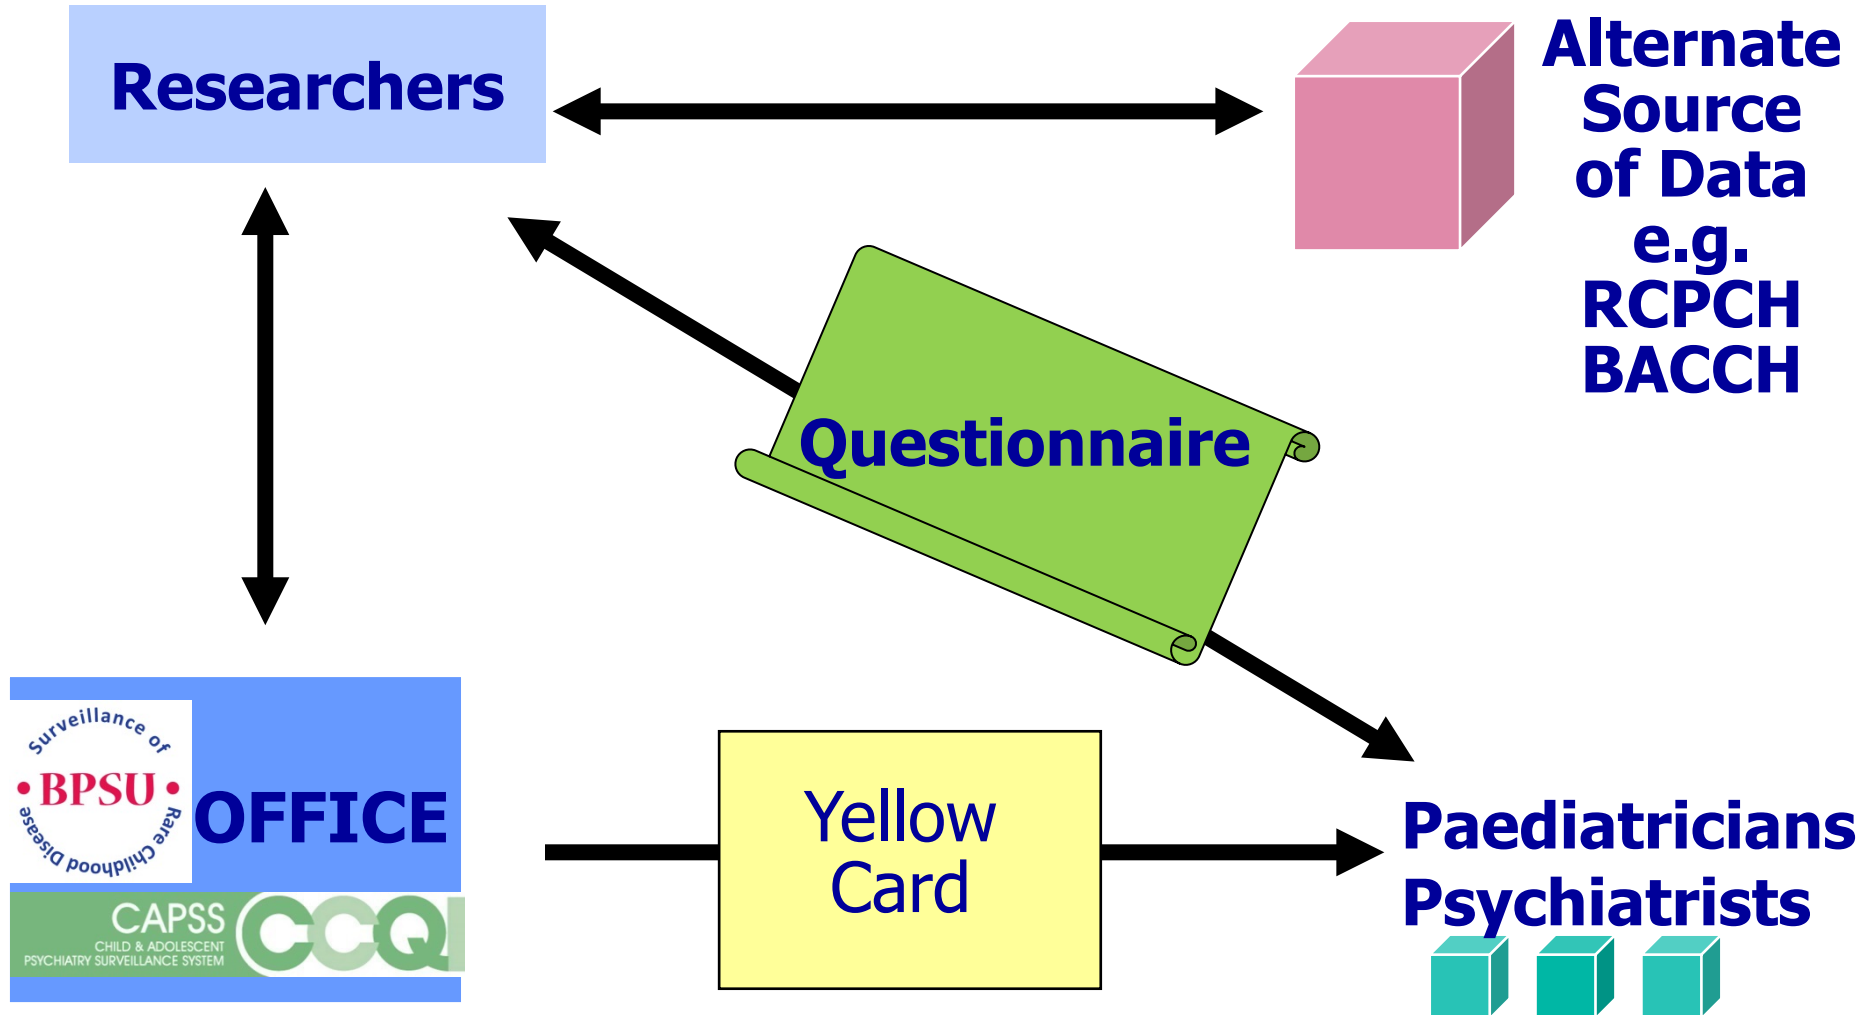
Researchers

Alternate Source of Data e.g. RCPCH BACCH

Questionnaire

Surveillance of
• BPSU •
Rare Childhood Disease

OFFICE

CAPSS
CHILD & ADOLESCENT PSYCHIATRY SURVEILLANCE SYSTEM

CCQI

Yellow Card

Paediatricians
Psychiatrists